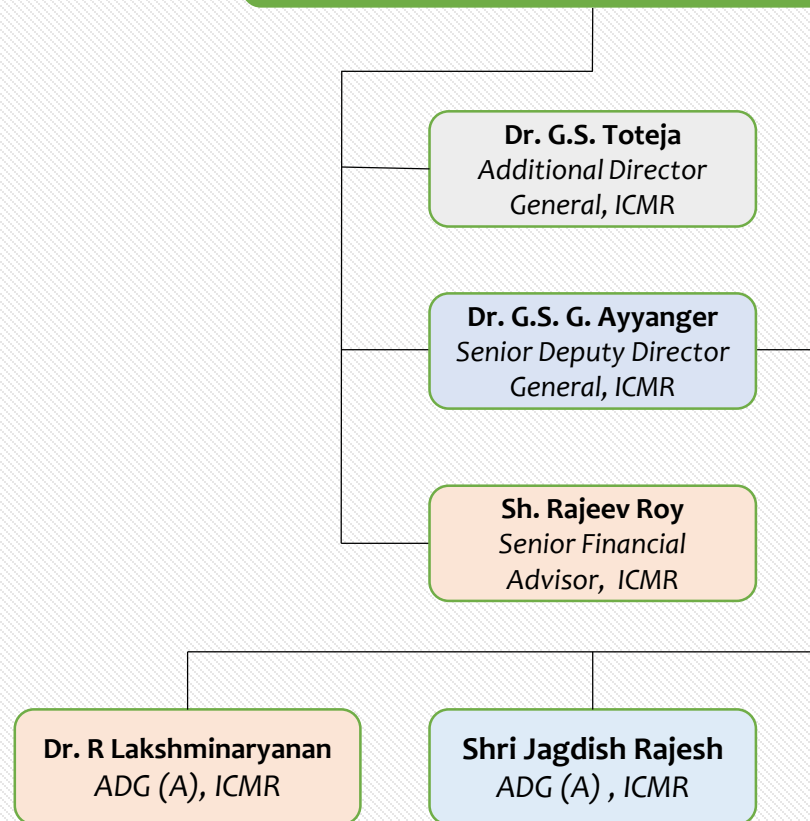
**Dr. G.S. Toteja**
*Additional Director General, ICMR*

**Dr. G.S. G. Ayyanger**
*Senior Deputy Director General, ICMR*

**Sh. Rajeev Roy**
*Senior Financial Advisor, ICMR*

**Dr. R Lakshminaryanan**
*ADG (A), ICMR*

**Shri Jagdish Rajesh**
*ADG (A) , ICMR*